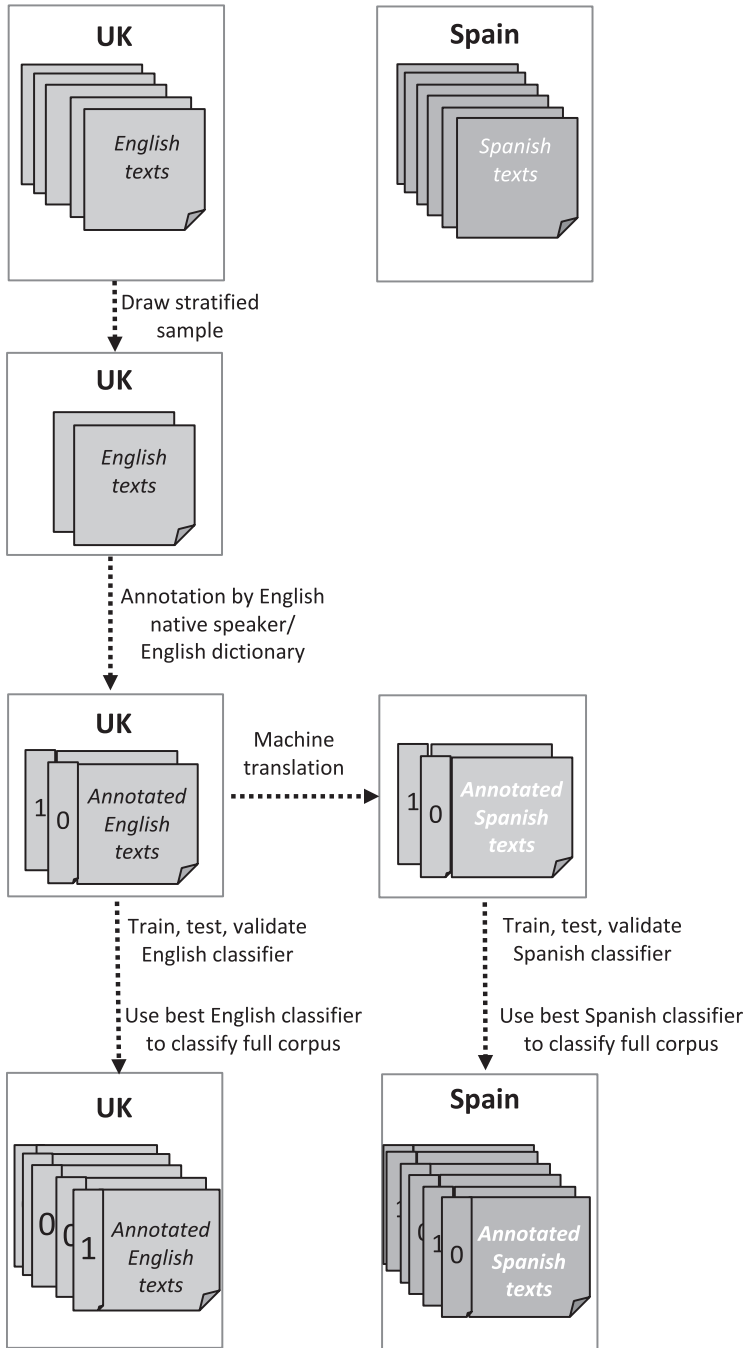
UK

English texts

Spain

Spanish texts

Draw stratified sample

UK

English texts

Annotation by English native speaker/ English dictionary

UK

1 0 Annotated English texts

Machine translation

1 0 Annotated Spanish texts

Train, test, validate English classifier

Use best English classifier to classify full corpus

Train, test, validate Spanish classifier

Use best Spanish classifier to classify full corpus

UK

0 0 1 Annotated English texts

Spain

1 0 Annotated Spanish texts